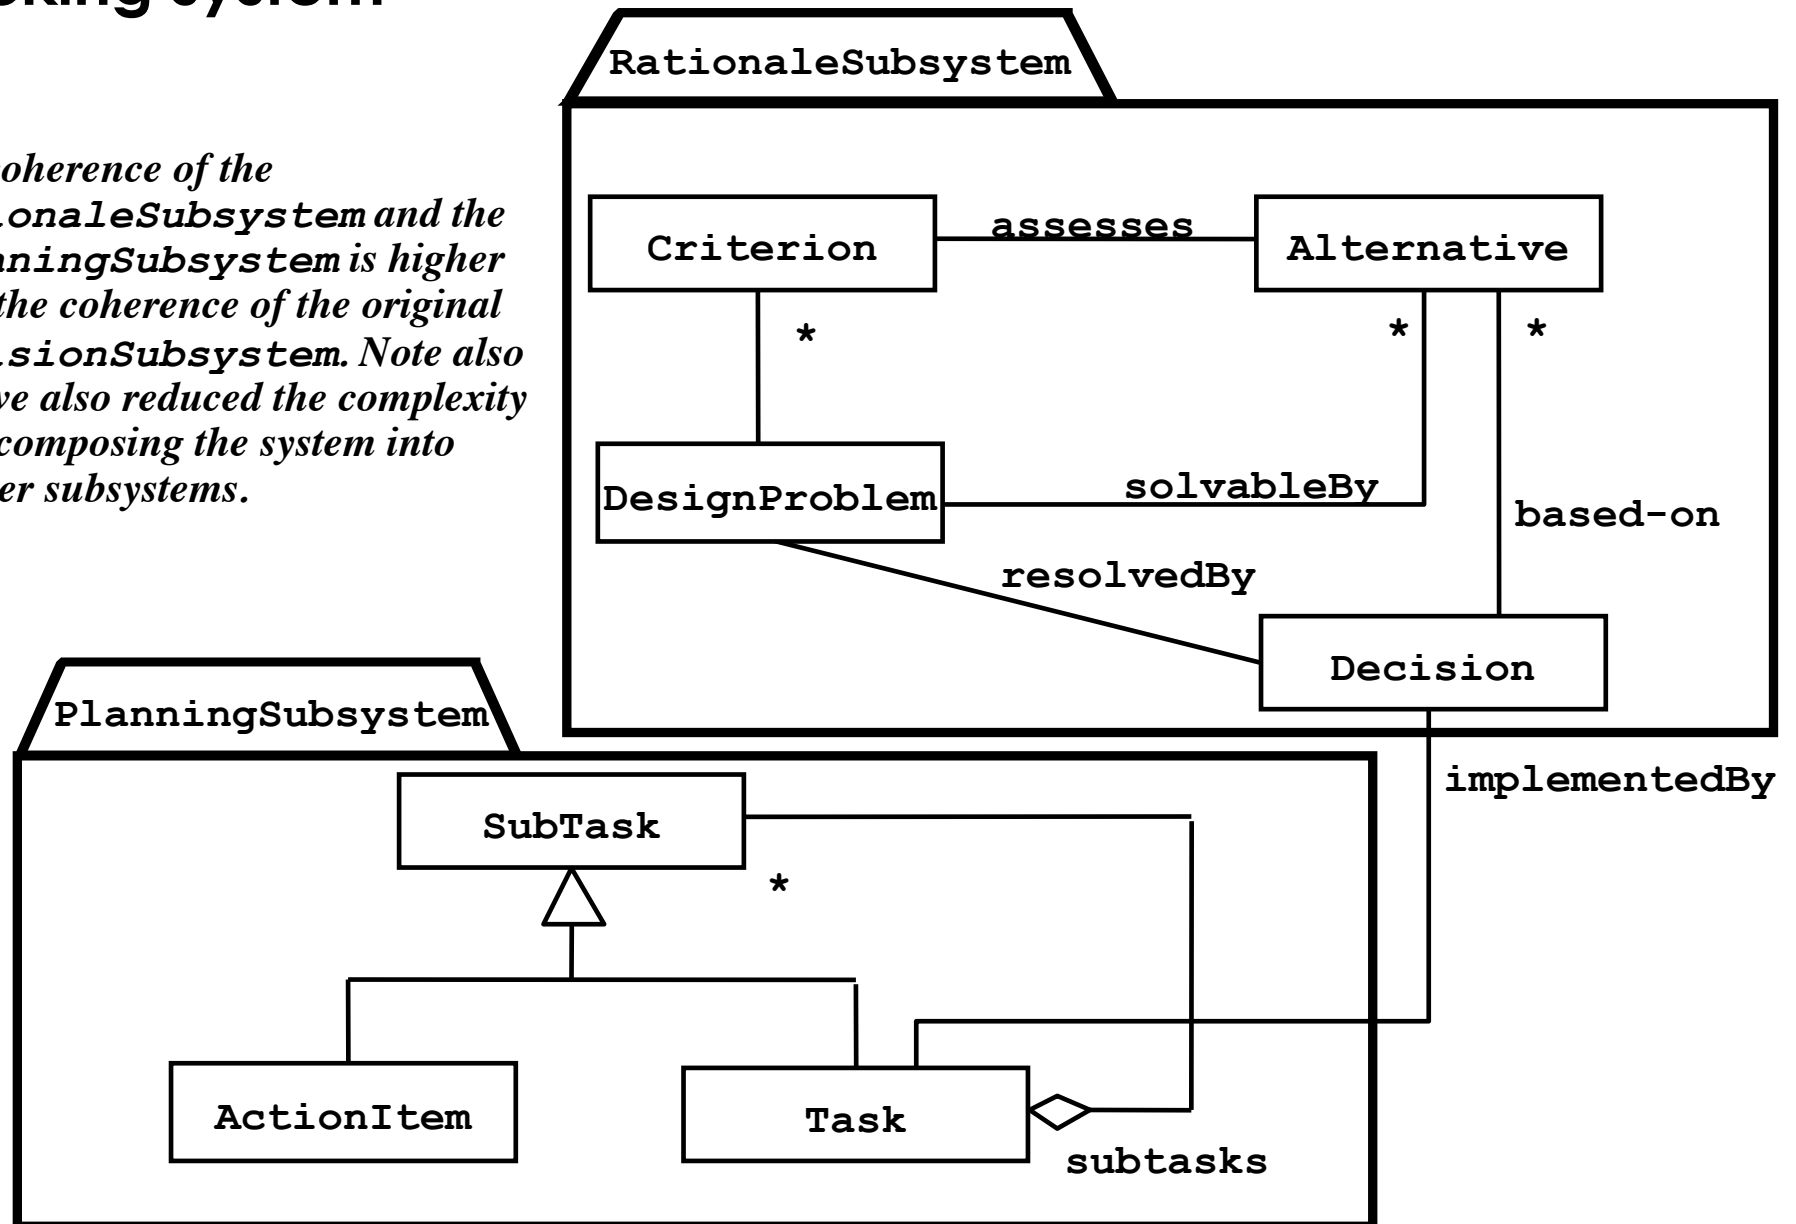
king system

oherence of the onaleSubsystem and the nningSubsystem is higher the coherence of the original sionSubsystem. Note also ve also reduced the complexity composing the system into er subsystems.

RationaleSubsystem

Criterion

assesses

Alternative

*

*

*

DesignProblem

solvableBy

based-on

resolvedBy

Decision

PlanningSubsystem

implementedBy

SubTask

*

ActionItem

Task

subtasks